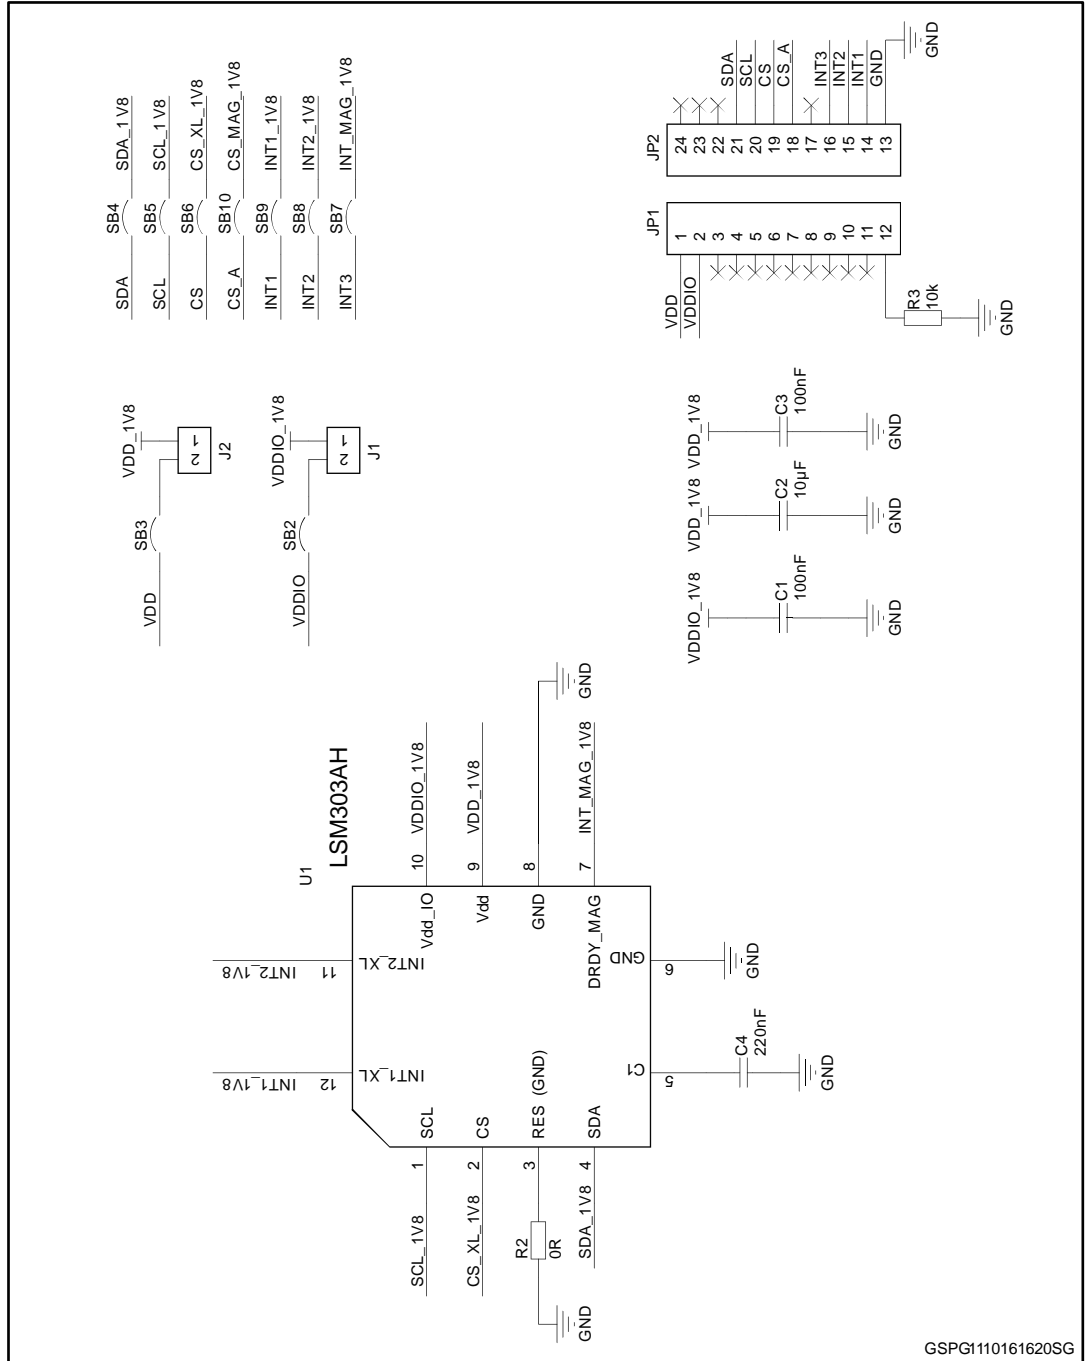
SDA SB4 SDA_1V8
SCL SB5 SCL_1V8
CS SB6 CS_XL_1V8
CS_A SB10 CS_MAG_1V8
INT1 SB9 INT1_1V8
INT2 SB8 INT2_1V8
INT3 SB7 INT_MAG_1V8

VDD SB3 VDD_1V8 J2 2 1
VDDIO SB2 VDDIO_1V8 J1 2 1

GND
JP2
24 23 22 21 20 19 18 17 16 15 14 13
SDA SCL CS CS_A INT3 INT2 INT1 GND
JP1
1 2 3 4 5 6 7 8 9 10 11 12
VDD VDDIO
R3 10k GND

VDD_1V8 C3 100nF GND
VDD_1V8 C2 10µF GND
VDDIO_1V8 C1 100nF GND

U1
LSM303AH
10 Vdd_IO VDDIO_1V8
9 Vdd VDD_1V8
8 GND GND
7 DRDY_MAG INT_MAG_1V8
11 INT2_XL INT2_1V8
12 INT1_XL INT1_1V8
6 GND GND
5 C1 C4 220nF GND
1 SCL SCL_1V8
2 CS CS_XL_1V8
3 RES (GND) R2 0R GND
4 SDA SDA_1V8

GSPG1110161620SG